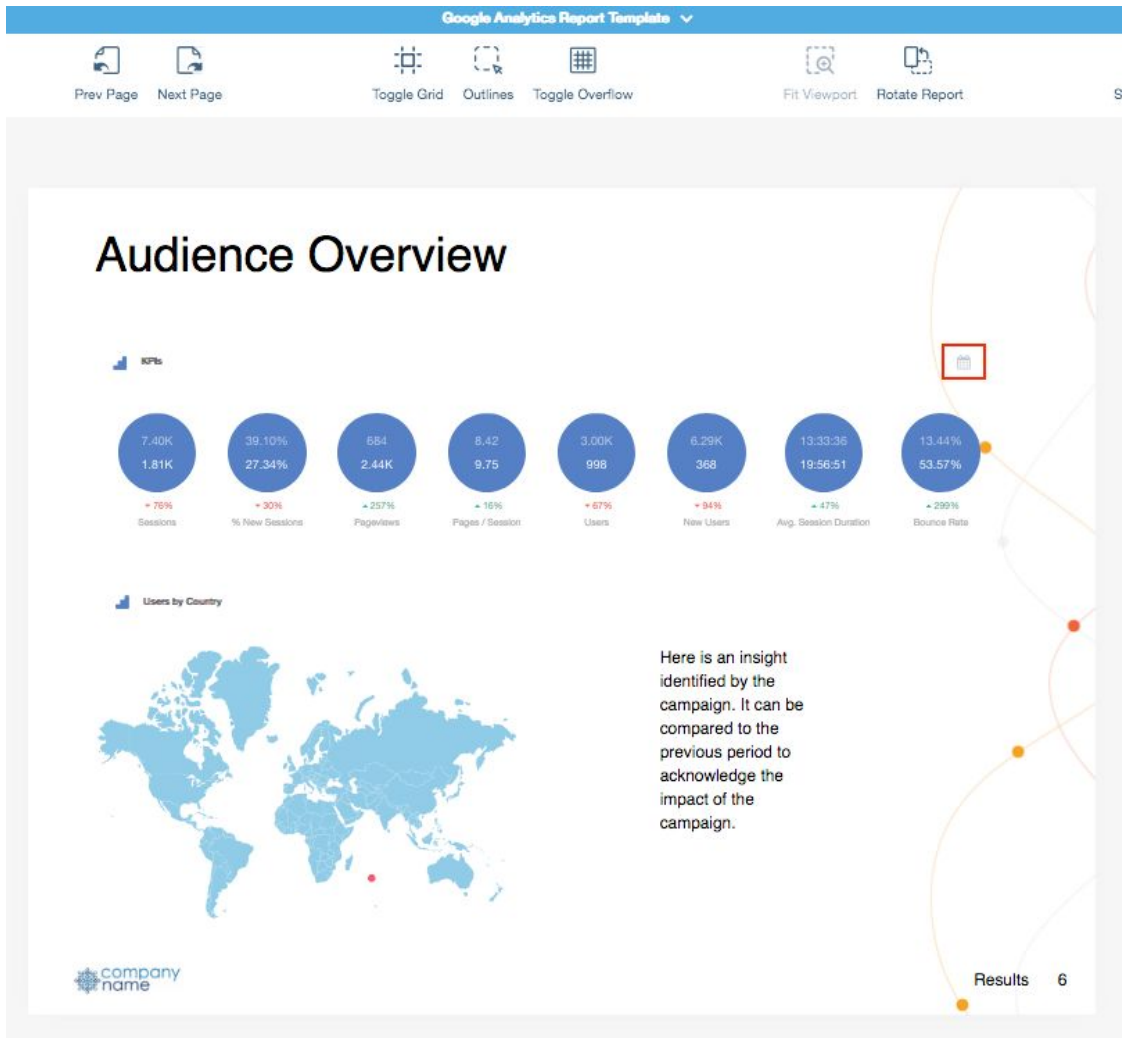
Google Analytics Report Template

Prev Page Next Page Toggle Grid Outlines Toggle Overflow Fit Viewport Rotate Report S

Audience Overview

KPIs

| 7.40K 1.81K | 39.10% 27.34% | 684 2.44K | 8.42 9.75 | 3.00K 998 | 6.29K 368 | 13:33:36 19:56:51 | 13.44% 53.57% |
|---|---|---|---|---|---|---|---|
| ▾ 76% | ▾ 30% | ▴ 257% | ▴ 16% | ▾ 67% | ▾ 94% | ▴ 47% | ▴ 299% |
| Sessions | % New Sessions | Pageviews | Pages / Session | Users | New Users | Avg. Session Duration | Bounce Rate |

Users by Country

Here is an insight identified by the campaign. It can be compared to the previous period to acknowledge the impact of the campaign.

company name

Results 6